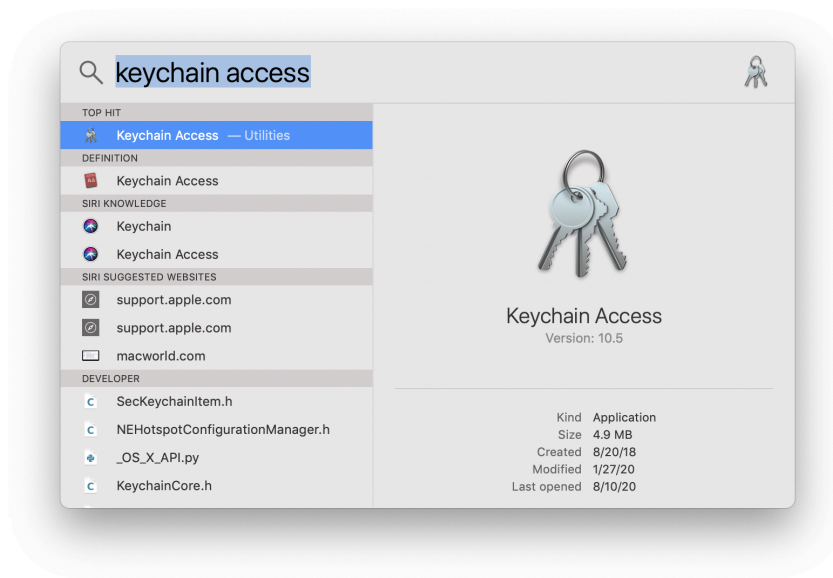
keychain access

TOP HIT
Keychain Access — Utilities
DEFINITION
Keychain Access
SIRI KNOWLEDGE
Keychain
Keychain Access
SIRI SUGGESTED WEBSITES
support.apple.com
support.apple.com
macworld.com
DEVELOPER
SecKeychainItem.h
NEHotspotConfigurationManager.h
_OS_X_API.py
KeychainCore.h

Keychain Access
Version: 10.5

| | |
|---|---|
| Kind | Application |
| Size | 4.9 MB |
| Created | 8/20/18 |
| Modified | 1/27/20 |
| Last opened | 8/10/20 |